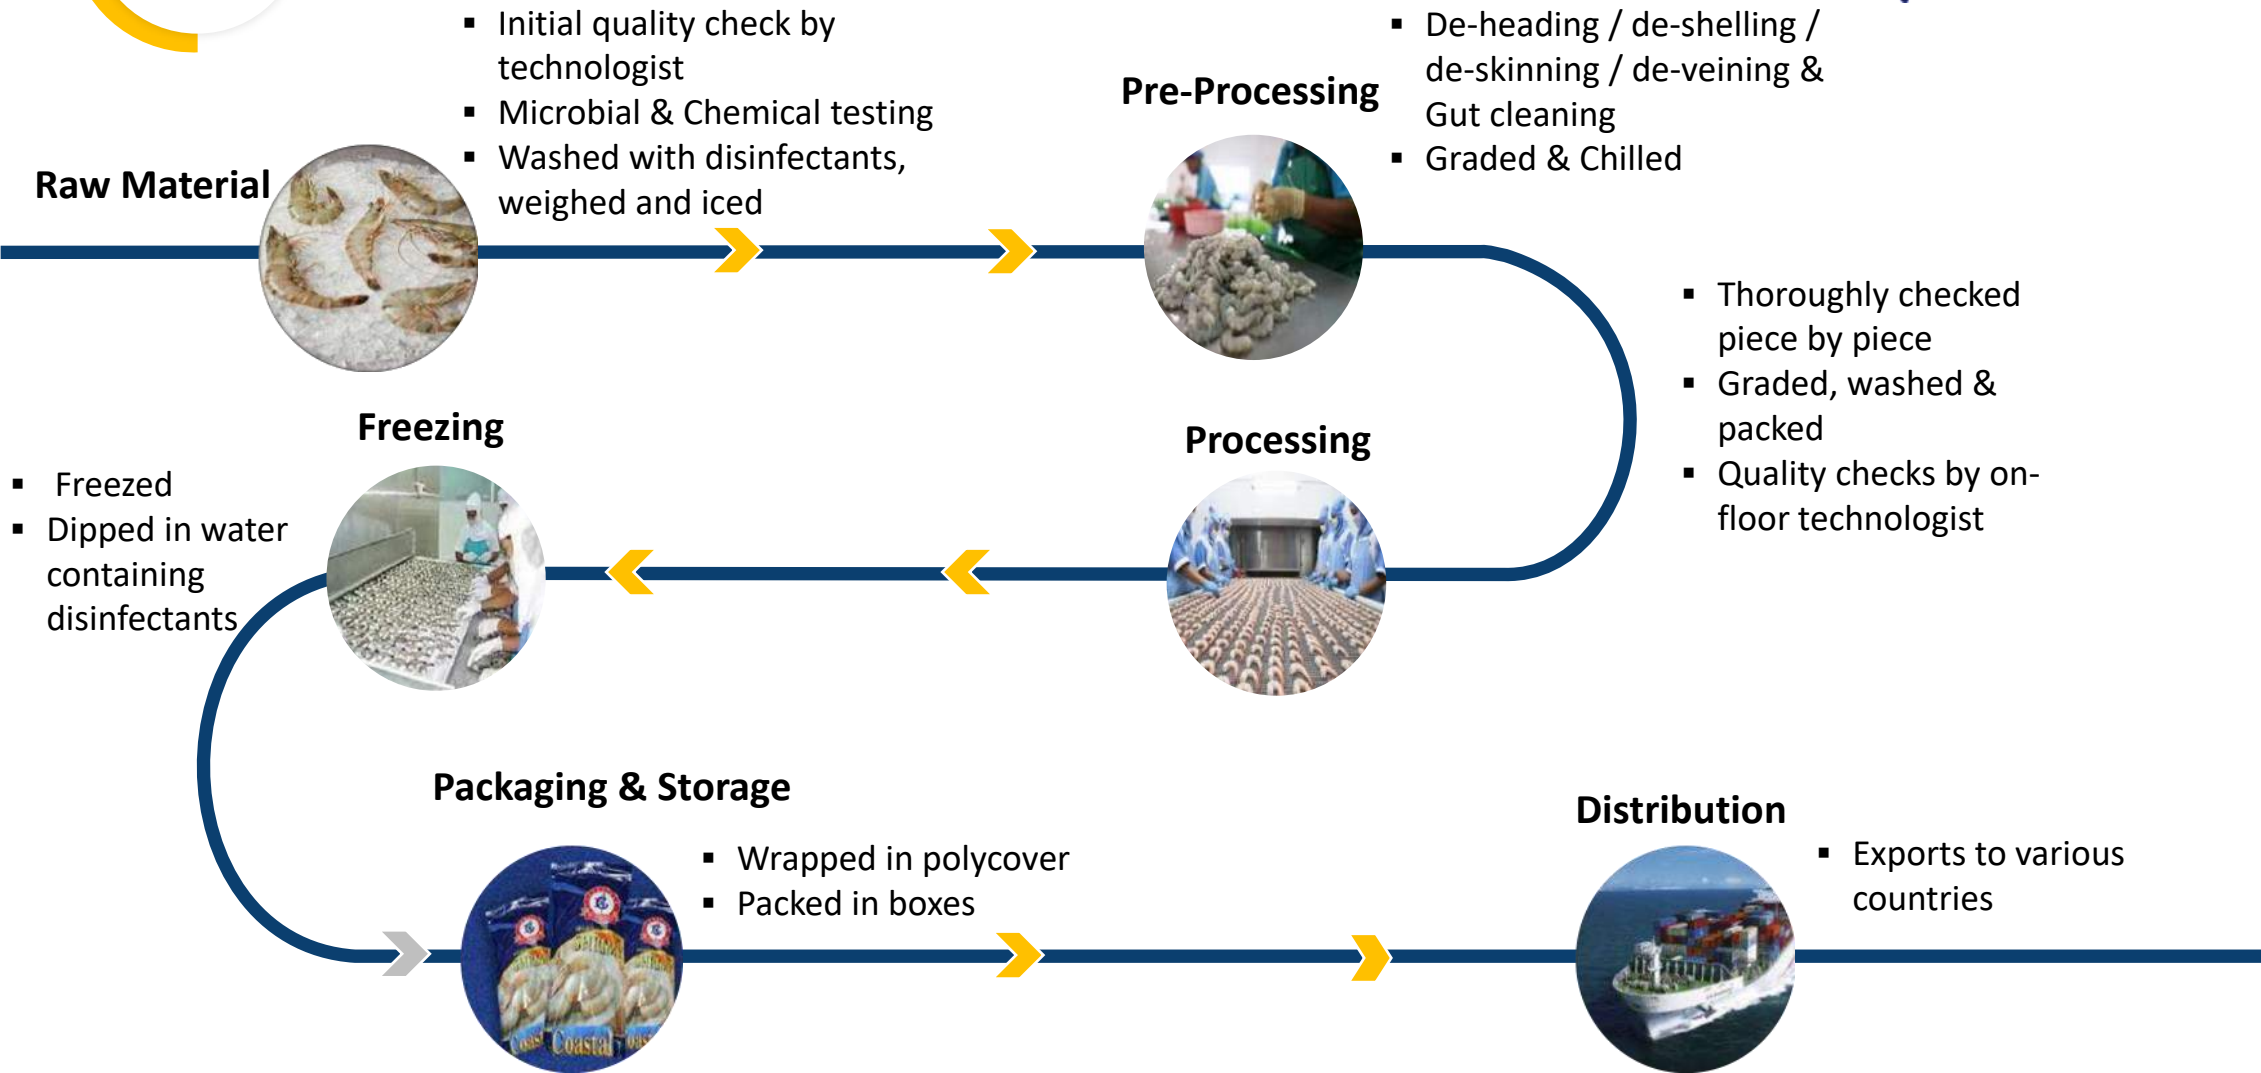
Raw Material

▪ Initial quality check by technologist
▪ Microbial & Chemical testing
▪ Washed with disinfectants, weighed and iced

Pre-Processing

▪ De-heading / de-shelling / de-skinning / de-veining & Gut cleaning
▪ Graded & Chilled

▪ Thoroughly checked piece by piece
▪ Graded, washed & packed
▪ Quality checks by on-floor technologist

Processing

Freezing

▪ Freezed
▪ Dipped in water containing disinfectants

Packaging & Storage

▪ Wrapped in polycover
▪ Packed in boxes

Distribution

▪ Exports to various countries